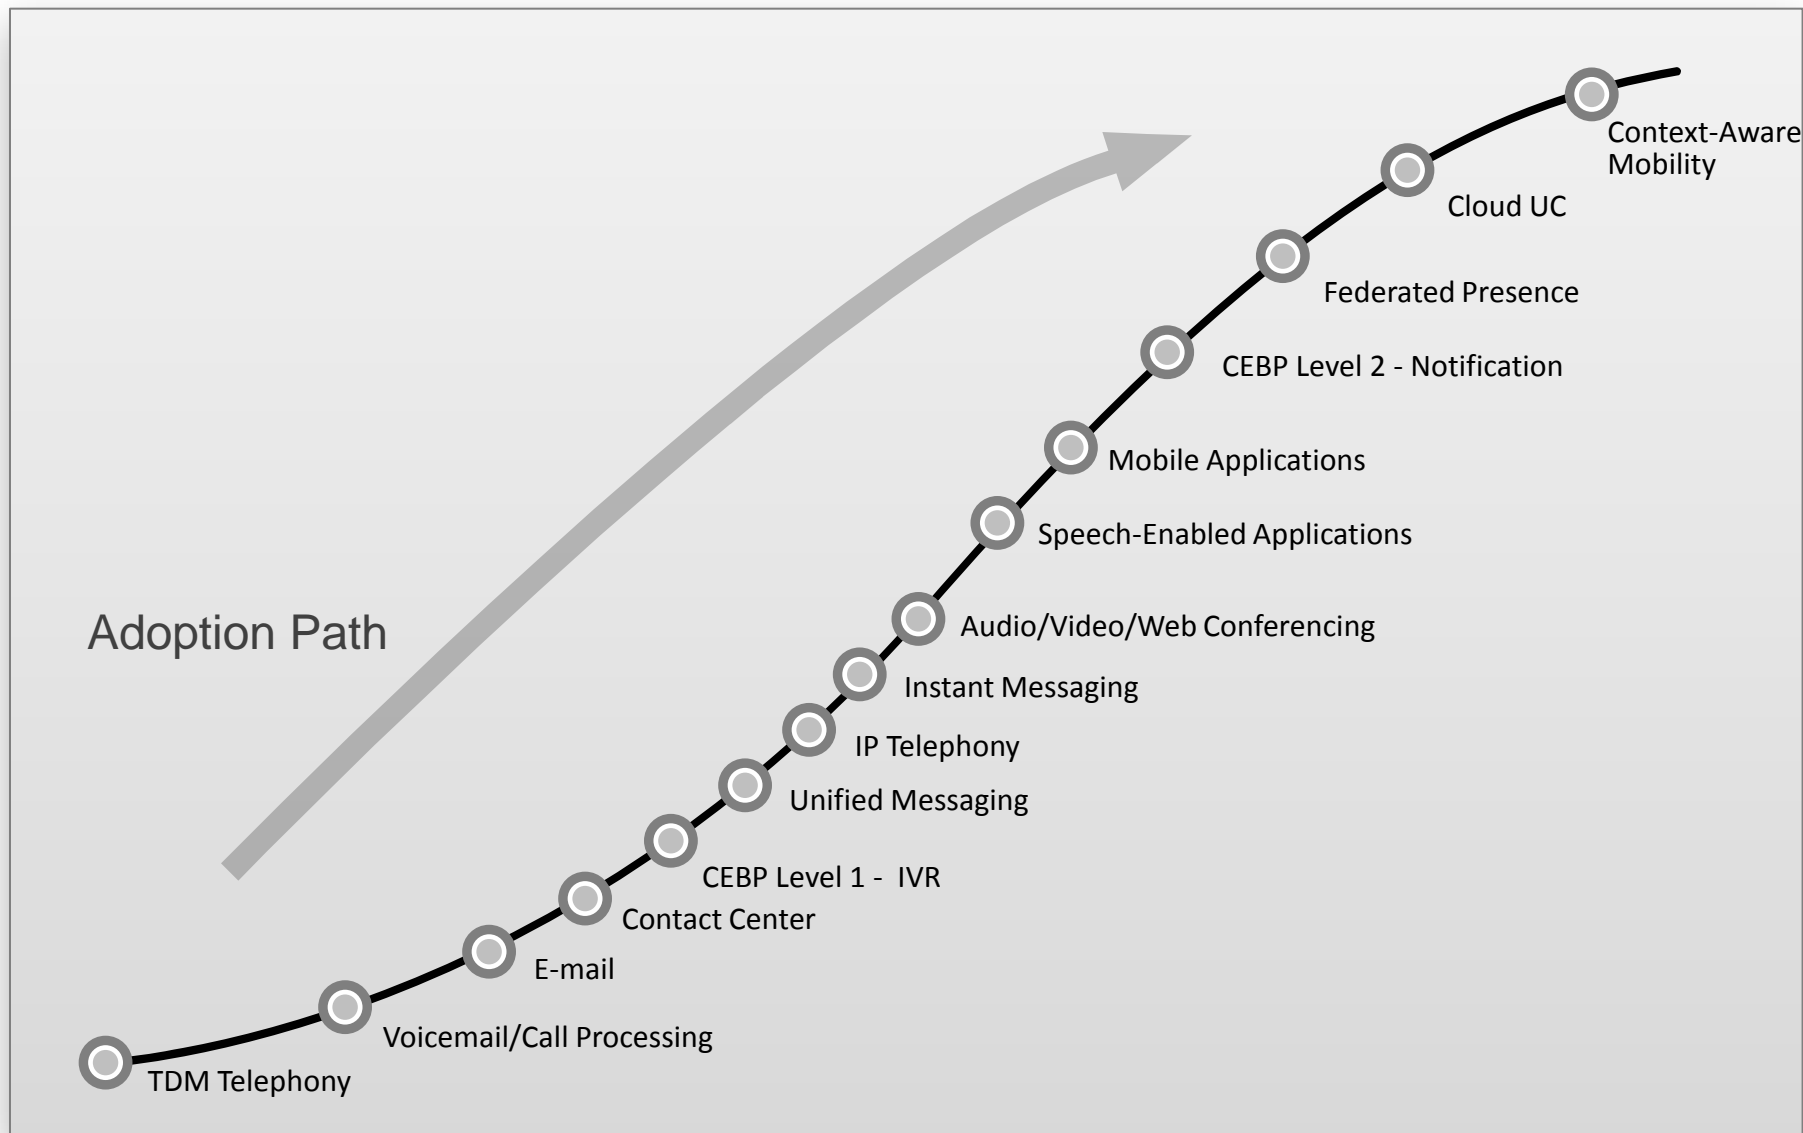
Adoption Path

Context-Aware Mobility

Cloud UC

Federated Presence

CEBP Level 2 - Notification

Mobile Applications

Speech-Enabled Applications

Audio/Video/Web Conferencing

Instant Messaging

IP Telephony

Unified Messaging

CEBP Level 1 - IVR

Contact Center

E-mail

Voicemail/Call Processing

TDM Telephony